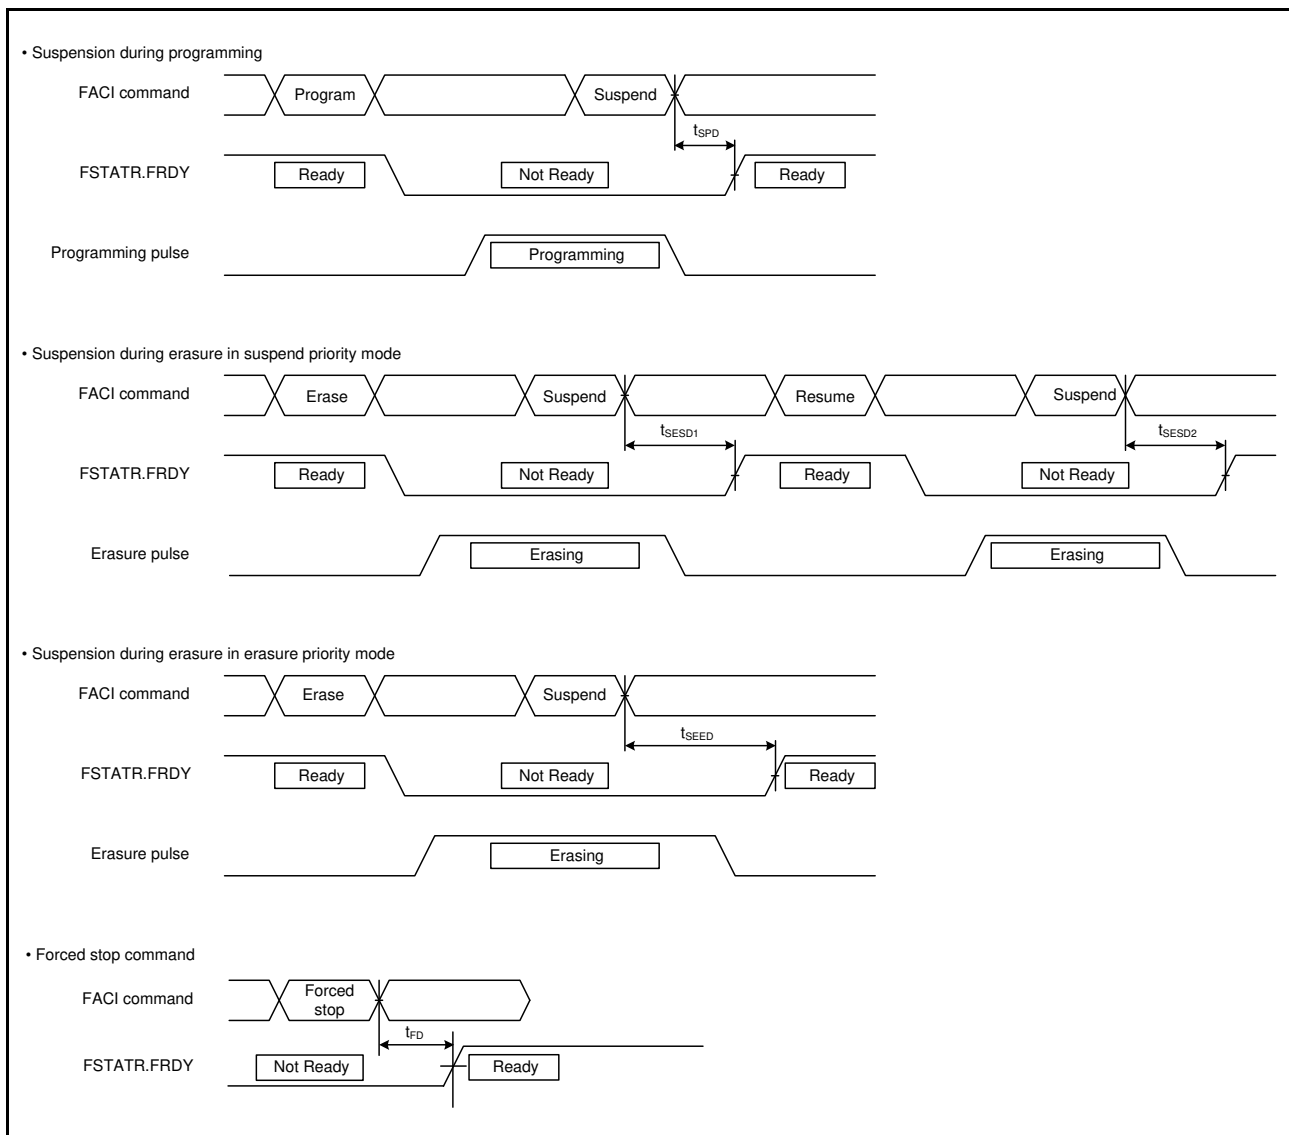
• Suspension during programming

FACI command

Program

Suspend

$t_{SPD}$

FSTATR.FRDY

Ready

Not Ready

Ready

Programming pulse

Programming

• Suspension during erasure in suspend priority mode

FACI command

Erase

Suspend

Resume

Suspend

$t_{SESD1}$

$t_{SESD2}$

FSTATR.FRDY

Ready

Not Ready

Ready

Not Ready

Erasure pulse

Erasing

Erasing

• Suspension during erasure in erasure priority mode

FACI command

Erase

Suspend

$t_{SEED}$

FSTATR.FRDY

Ready

Not Ready

Ready

Erasure pulse

Erasing

• Forced stop command

FACI command

Forced stop

$t_{FD}$

FSTATR.FRDY

Not Ready

Ready